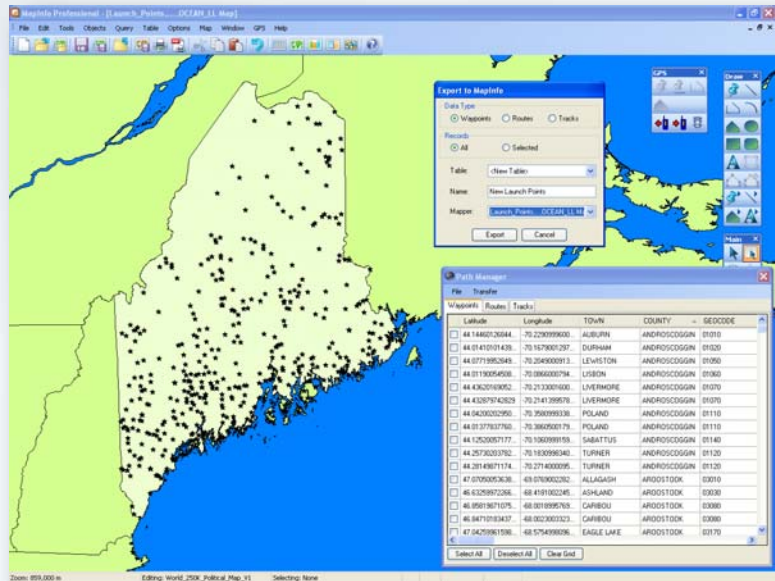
MapInfo Professional - [Launch_Points,...,OCEAN_LL Map]

File Edit Tools Objects Query Table Options Map Window GPS Help

Export to MapInfo

Data Type
Waypoints Routes Tracks

Records
All Selected

Table: <New Table>
Name: New Launch Points
Mapper: Launch_Points,...OCEAN_LL M

Export Cancel

GPS
Draw
Main

Path Manager

File Transfer

Waypoints Routes Tracks

| | Latitude | Longitude | TOWN | COUNTY | GEOCODE |
|---|---|---|---|---|---|
| | 44.14460126044... | -70.2290999600... | AUBURN | ANDROSCOGGIN | 01010 |
| | 44.01410101439... | -70.1679001297... | DURHAM | ANDROSCOGGIN | 01020 |
| | 44.07719952649... | -70.2049000913... | LEWISTON | ANDROSCOGGIN | 01050 |
| | 44.01190054508... | -70.0866000794... | LISBON | ANDROSCOGGIN | 01060 |
| | 44.43620169052... | -70.2133001600... | LIVERMORE | ANDROSCOGGIN | 01070 |
| | 44.43297742829... | -70.2141399578... | LIVERMORE | ANDROSCOGGIN | 01070 |
| | 44.04200202950... | -70.3500999338... | POLAND | ANDROSCOGGIN | 01110 |
| | 44.01377837760... | -70.3660500179... | POLAND | ANDROSCOGGIN | 01110 |
| | 44.12520057177... | -70.1060999159... | SABATTUS | ANDROSCOGGIN | 01140 |
| | 44.25730203782... | -70.1830998340... | TURNER | ANDROSCOGGIN | 01120 |
| | 44.28149871174... | -70.2714000095... | TURNER | ANDROSCOGGIN | 01120 |
| | 47.07050053638... | -69.0769002282... | ALLAGASH | AROOSTOOK | 03010 |
| | 46.63259972266... | -68.4191002245... | ASHLAND | AROOSTOOK | 03030 |
| | 46.95819671075... | -68.0018995769... | CARIBOU | AROOSTOOK | 03080 |
| | 46.84710183437... | -68.0023003323... | CARIBOU | AROOSTOOK | 03080 |
| | 47.04259961598... | -68.5754998096... | EAGLE LAKE | AROOSTOOK | 03170 |

Select All Deselect All Clear Grid

Zoom: 859,000 m Editing: World_250K_Political_Map_V1 Selecting: None